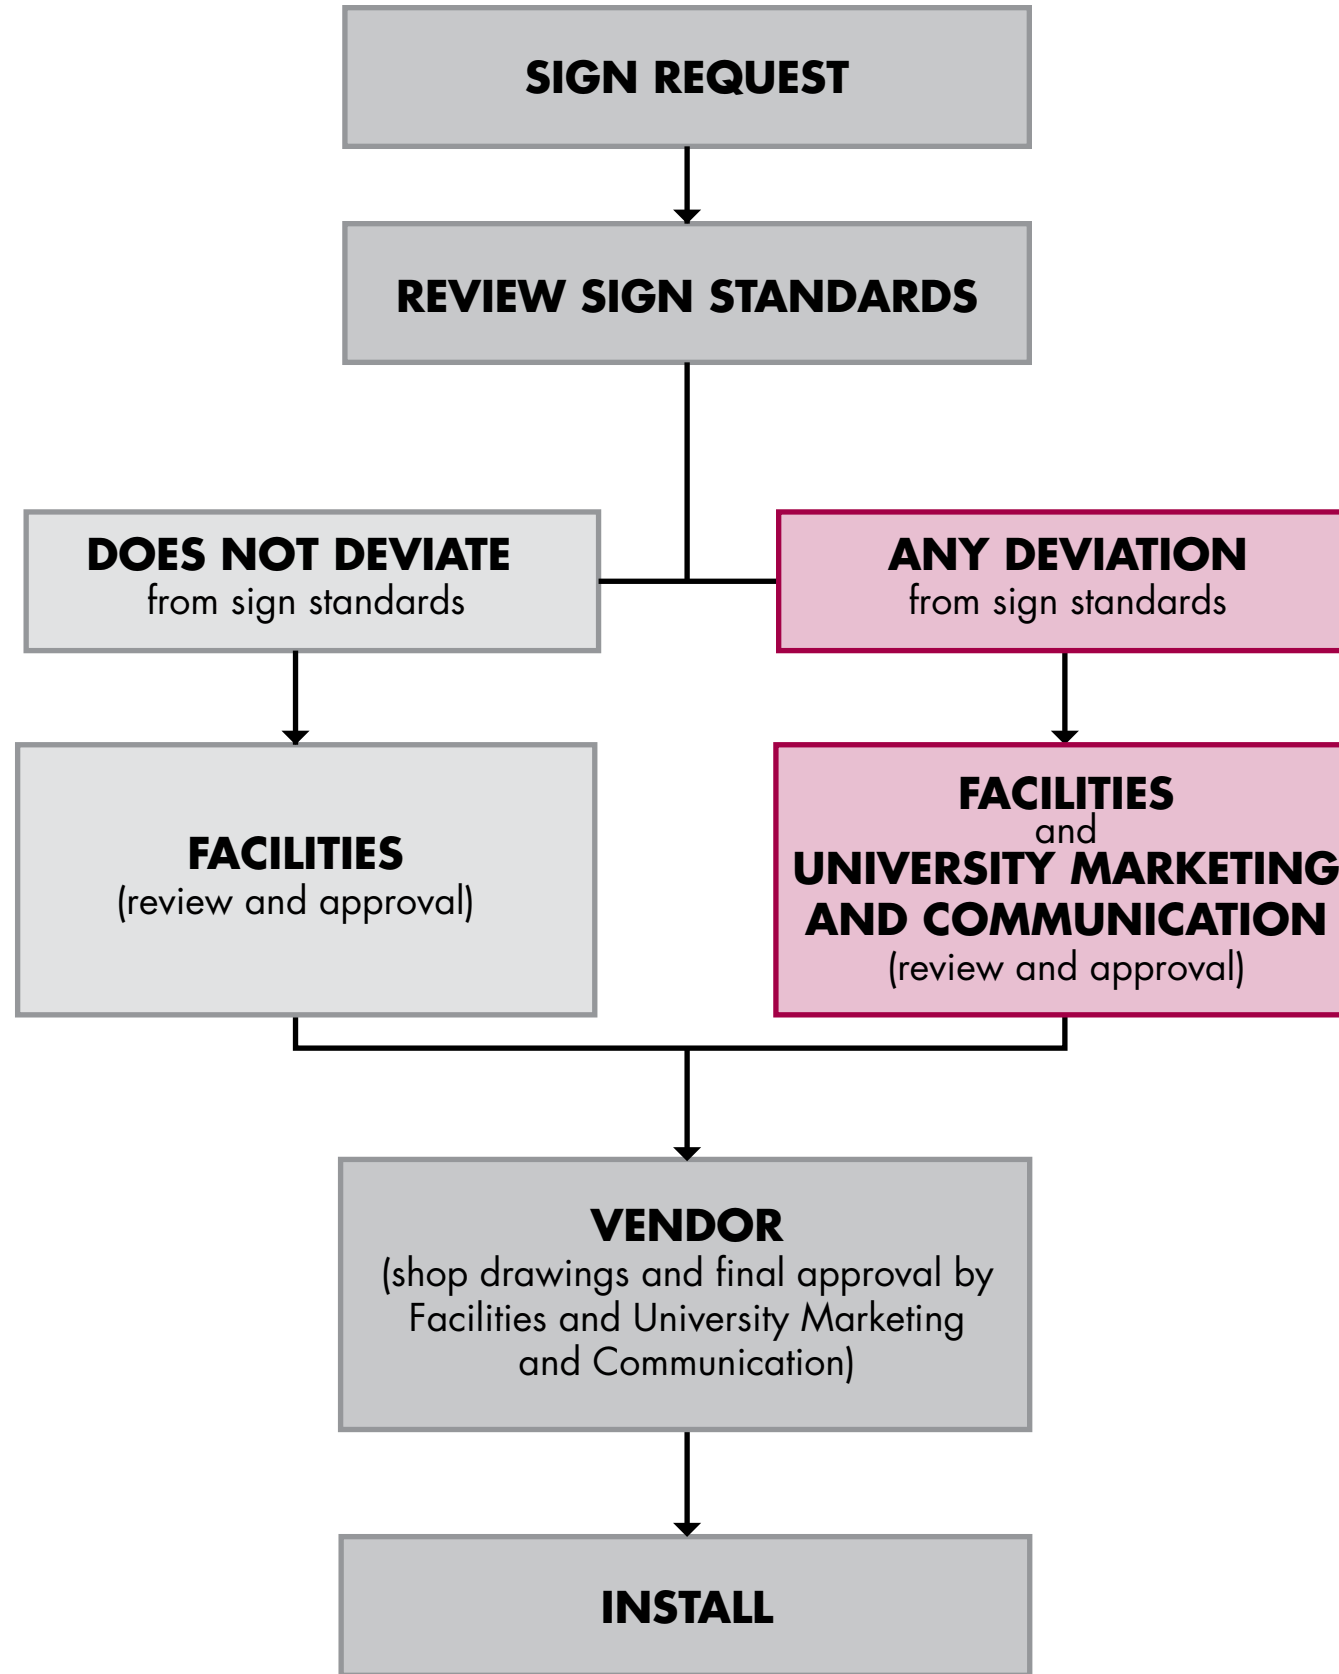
SIGN REQUEST

REVIEW SIGN STANDARDS

DOES NOT DEVIATE
from sign standards

ANY DEVIATION
from sign standards

FACILITIES
(review and approval)

FACILITIES
and
UNIVERSITY MARKETING
AND COMMUNICATION
(review and approval)

VENDOR
(shop drawings and final approval by Facilities and University Marketing and Communication)

INSTALL